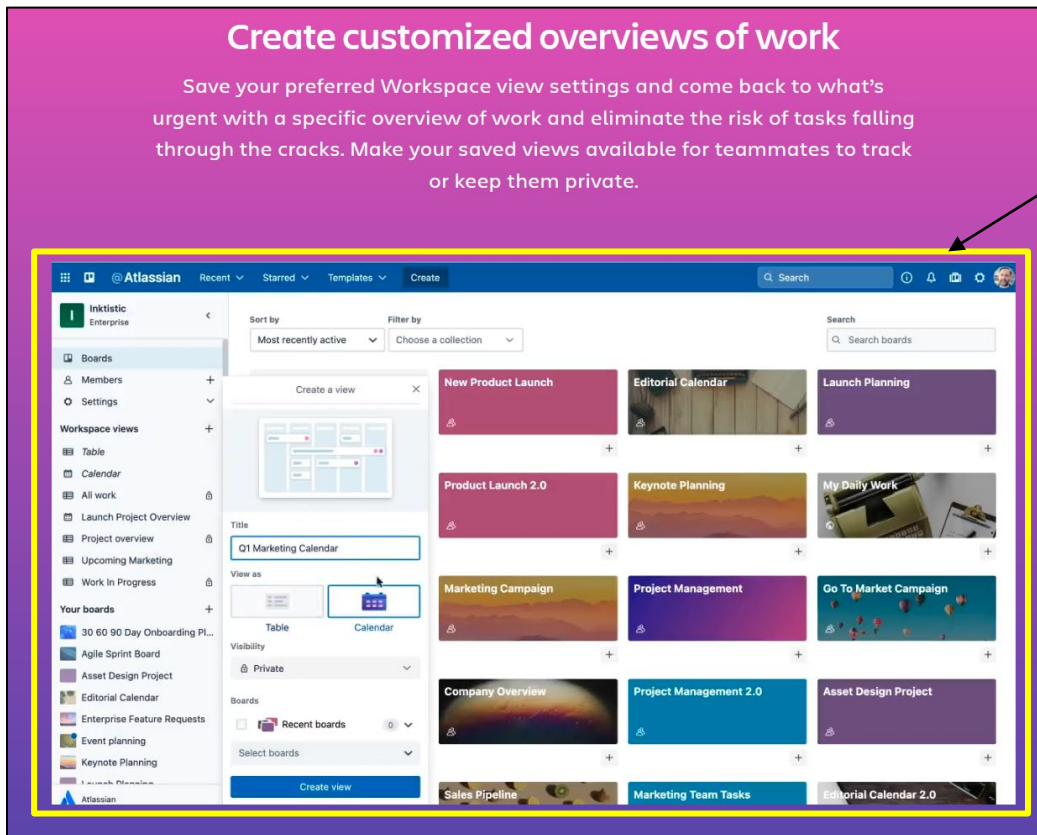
Create customized overviews of work

Save your preferred Workspace view settings and come back to what's urgent with a specific overview of work and eliminate the risk of tasks falling through the cracks. Make your saved views available for teammates to track or keep them private.

@Atlassian Recent Starred Templates Create Search

Inktistic
Enterprise

Boards
Members
Settings
Workspace views
Table
Calendar
All work
Launch Project Overview
Project overview
Upcoming Marketing
Work In Progress
Your boards
30 60 90 Day Onboarding Pl...
Agile Sprint Board
Asset Design Project
Editorial Calendar
Enterprise Feature Requests
Event planning
Keynote Planning
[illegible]
Atlassian

Sort by
Most recently active
Filter by
Choose a collection
Search
Search boards

Create a view
Title
Q1 Marketing Calendar
View as
Table
Calendar
Visibility
Private
Boards
Recent boards 0
Select boards
Create view

New Product Launch
Editorial Calendar
Launch Planning
Product Launch 2.0
Keynote Planning
My Daily Work
Marketing Campaign
Project Management
Go To Market Campaign
Company Overview
Project Management 2.0
Asset Design Project
Sales Pipeline
Marketing Team Tasks
Editorial Calendar 2.0